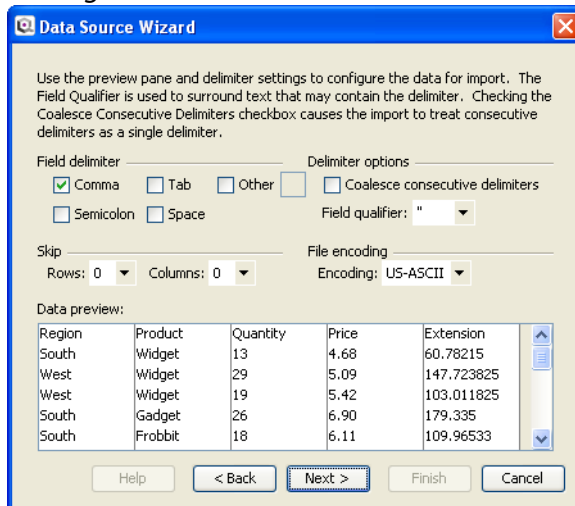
Data Source Wizard

Use the preview pane and delimiter settings to configure the data for import. The Field Qualifier is used to surround text that may contain the delimiter. Checking the Coalesce Consecutive Delimiters checkbox causes the import to treat consecutive delimiters as a single delimiter.

Field delimiter
Comma
Tab
Other
Semicolon
Space

Delimiter options
Coalesce consecutive delimiters
Field qualifier: "

Skip
Rows: 0
Columns: 0

File encoding
Encoding: US-ASCII

Data preview:

| Region | Product | Quantity | Price | Extension |
|---|---|---|---|---|
| South | Widget | 13 | 4.68 | 60.78215 |
| West | Widget | 29 | 5.09 | 147.723825 |
| West | Widget | 19 | 5.42 | 103.011825 |
| South | Gadget | 26 | 6.90 | 179.335 |
| South | Frobbit | 18 | 6.11 | 109.96533 |

Help
< Back
Next >
Finish
Cancel